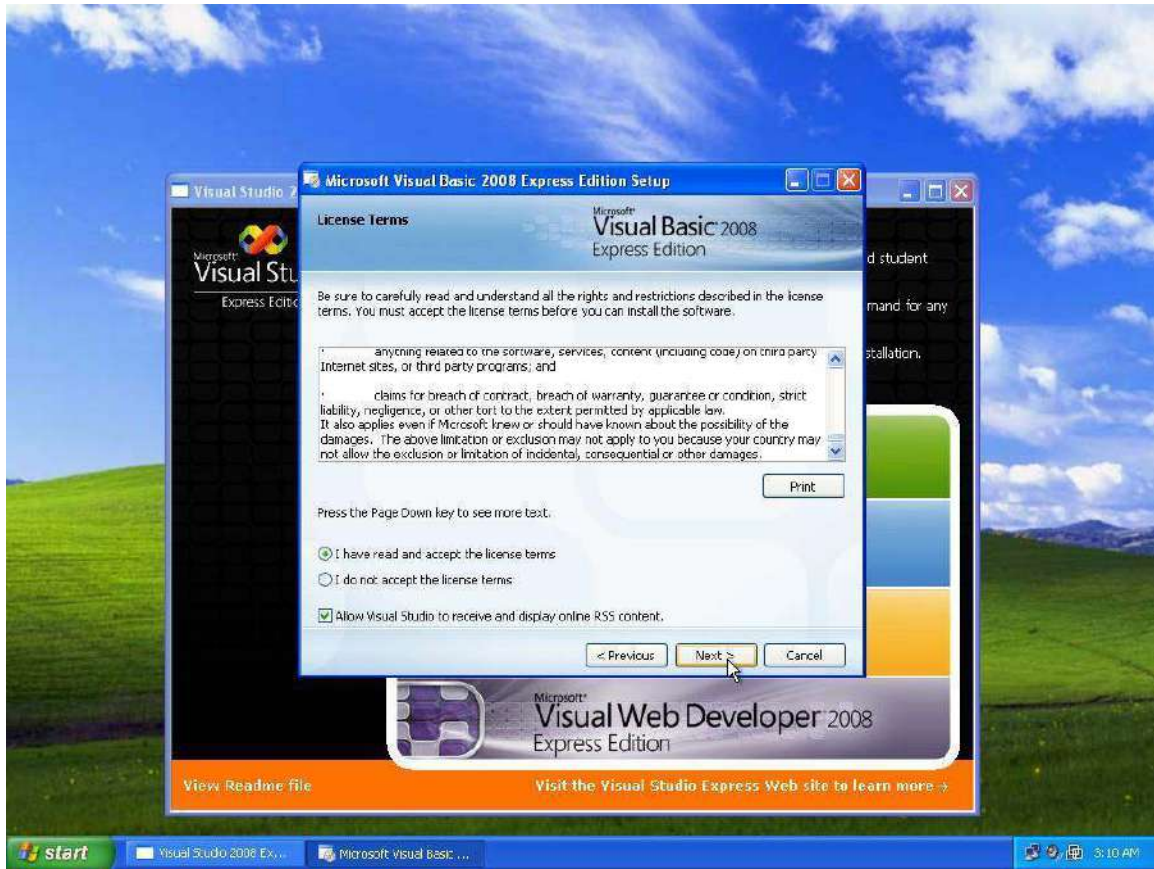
Visual Studio 2

Microsoft
Visual Stu
Express Editio

d student

mand for any

stallation.

Microsoft Visual Basic 2008 Express Edition Setup

License Terms

Microsoft
Visual Basic 2008
Express Edition

Be sure to carefully read and understand all the rights and restrictions described in the license terms. You must accept the license terms before you can install the software.

· anything related to the software, services, content (including code) on third party Internet sites, or third party programs; and

· claims for breach of contract, breach of warranty, guarantee or condition, strict liability, negligence, or other tort to the extent permitted by applicable law.
It also applies even if Microsoft knew or should have known about the possibility of the damages. The above limitation or exclusion may not apply to you because your country may not allow the exclusion or limitation of incidental, consequential or other damages.

Print

Press the Page Down key to see more text.

I have read and accept the license terms

I do not accept the license terms

Allow Visual Studio to receive and display online RSS content.

< Previous

Next >

Cancel

Microsoft
Visual Web Developer 2008
Express Edition

View Readme file

Visit the Visual Studio Express Web site to learn more →

start

Visual Studio 2008 Ex...

Microsoft Visual Basic ...

3:10 AM